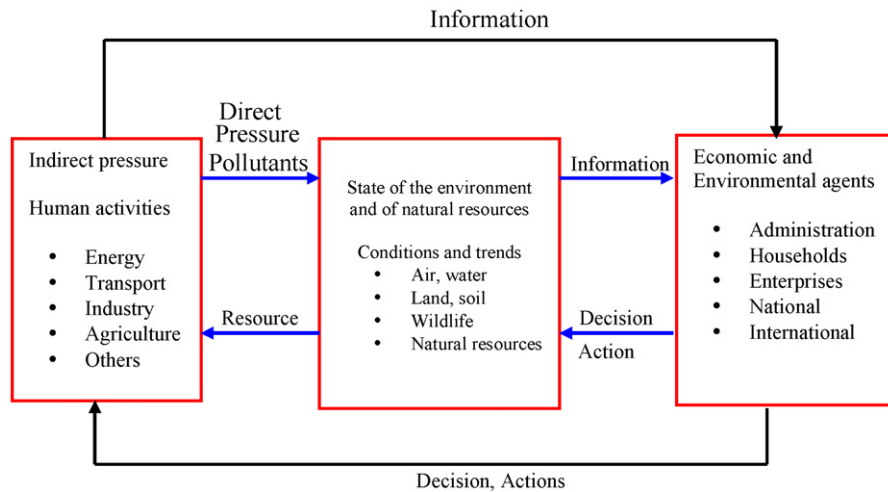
Information

Direct Pressure Pollutants

Indirect pressure

Human activities

- Energy
- Transport
- Industry
- Agriculture
- Others

State of the environment and of natural resources

Conditions and trends

- Air, water
- Land, soil
- Wildlife
- Natural resources

Information

Economic and Environmental agents

- Administration
- Households
- Enterprises
- National
- International

Resource

Decision

Action

Decision, Actions